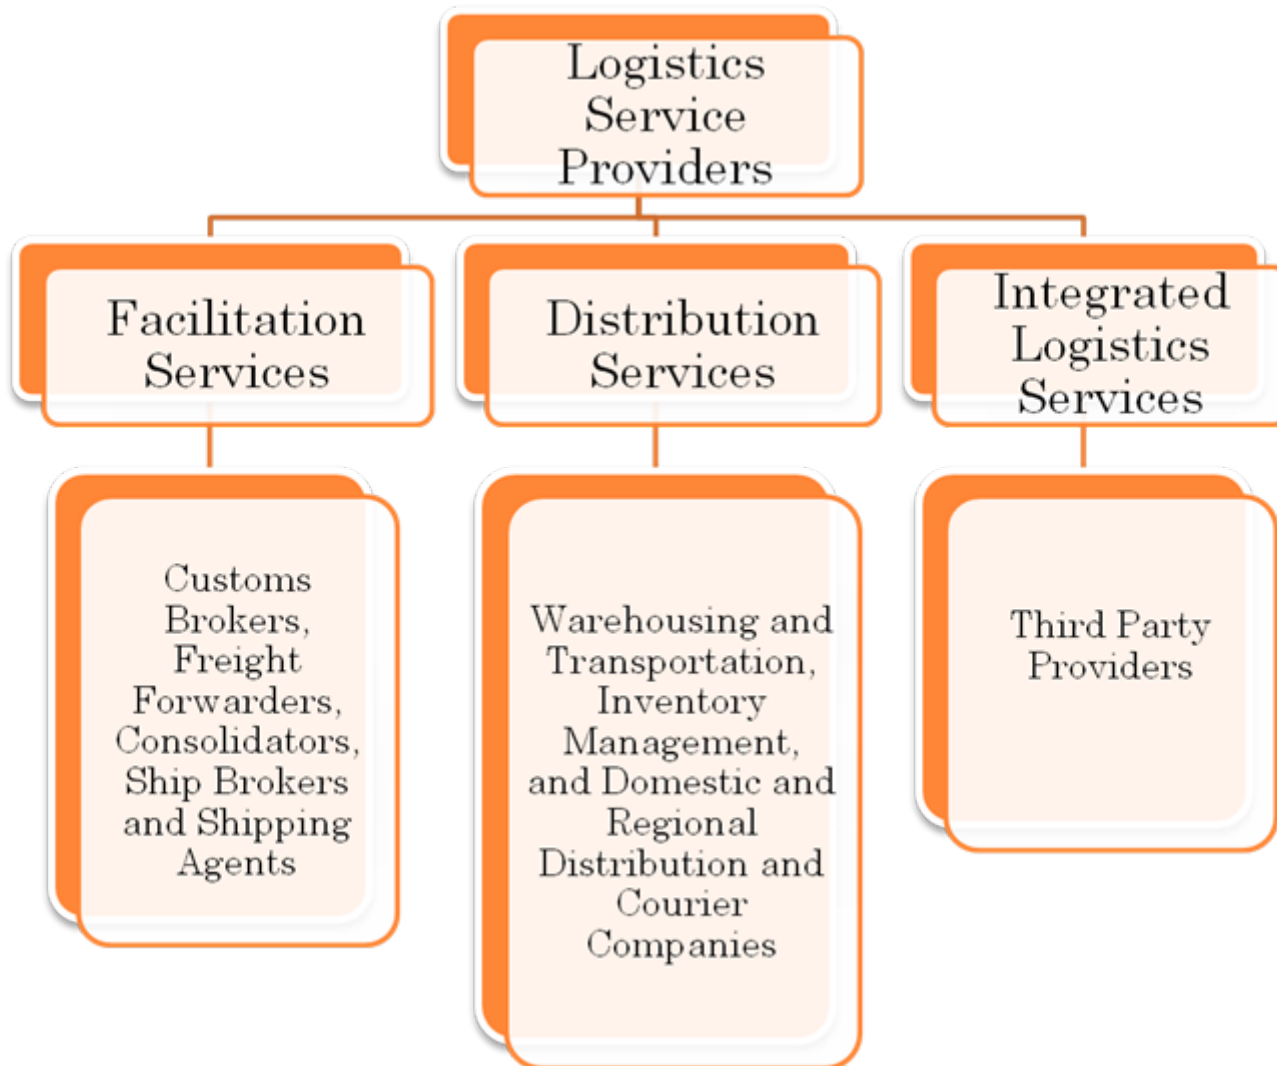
Logistics Service Providers

Facilitation Services

Distribution Services

Integrated Logistics Services

Customs Brokers, Freight Forwarders, Consolidators, Ship Brokers and Shipping Agents

Warehousing and Transportation, Inventory Management, and Domestic and Regional Distribution and Courier Companies

Third Party Providers